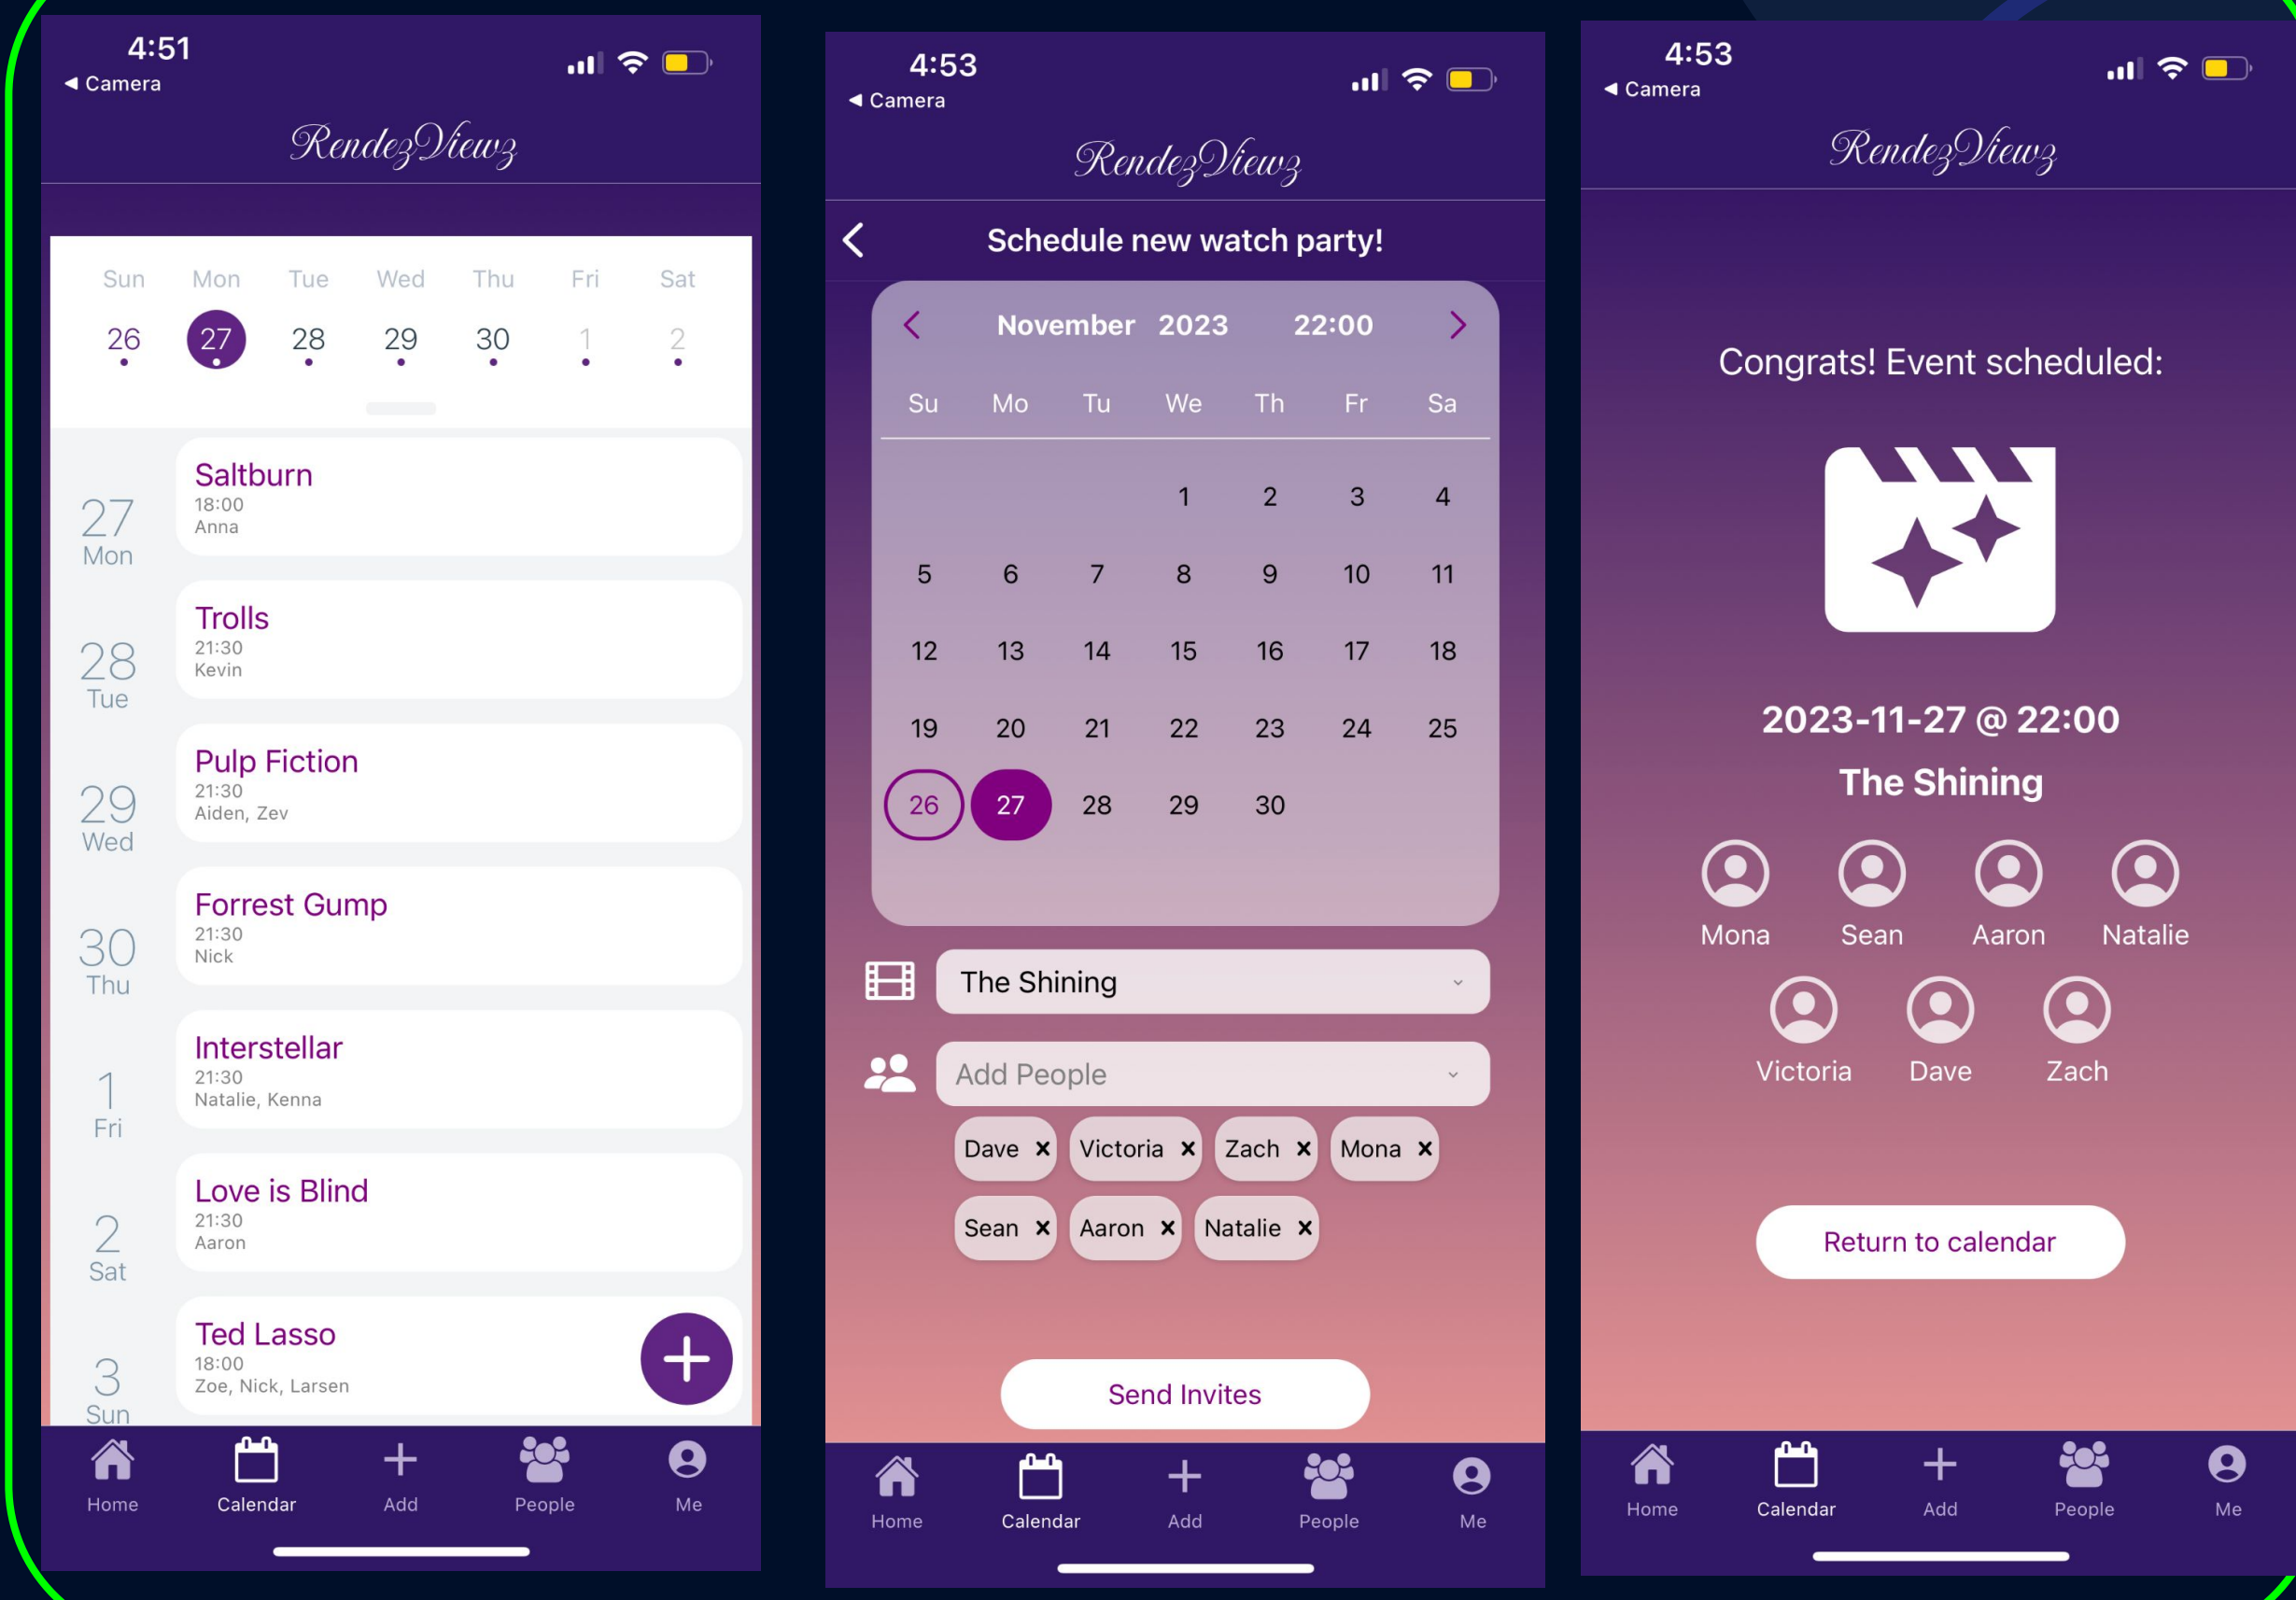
4:51
◂ Camera

RendezViewz

| Sun | Mon | Tue | Wed | Thu | Fri | Sat |
|---|---|---|---|---|---|---|
| 26 | 27 | 28 | 29 | 30 | 1 | 2 |

27 Mon
Saltburn
18:00
Anna

28 Tue
Trolls
21:30
Kevin

29 Wed
Pulp Fiction
21:30
Aiden, Zev

30 Thu
Forrest Gump
21:30
Nick

1 Fri
Interstellar
21:30
Natalie, Kenna

2 Sat
Love is Blind
21:30
Aaron

3 Sun
Ted Lasso
18:00
Zoe, Nick, Larsen

+

Home Calendar Add People Me

4:53
◂ Camera

RendezViewz

Schedule new watch party!

November 2023 22:00

| Su | Mo | Tu | We | Th | Fr | Sa |
|---|---|---|---|---|---|---|
| | | | 1 | 2 | 3 | 4 |
| 5 | 6 | 7 | 8 | 9 | 10 | 11 |
| 12 | 13 | 14 | 15 | 16 | 17 | 18 |
| 19 | 20 | 21 | 22 | 23 | 24 | 25 |
| 26 | 27 | 28 | 29 | 30 | | |

The Shining
Add People
Dave × Victoria × Zach × Mona ×
Sean × Aaron × Natalie ×

Send Invites

Home Calendar Add People Me

4:53
◂ Camera

RendezViewz

Congrats! Event scheduled:

2023-11-27 @ 22:00
The Shining

Mona Sean Aaron Natalie
Victoria Dave Zach

Return to calendar

Home Calendar Add People Me